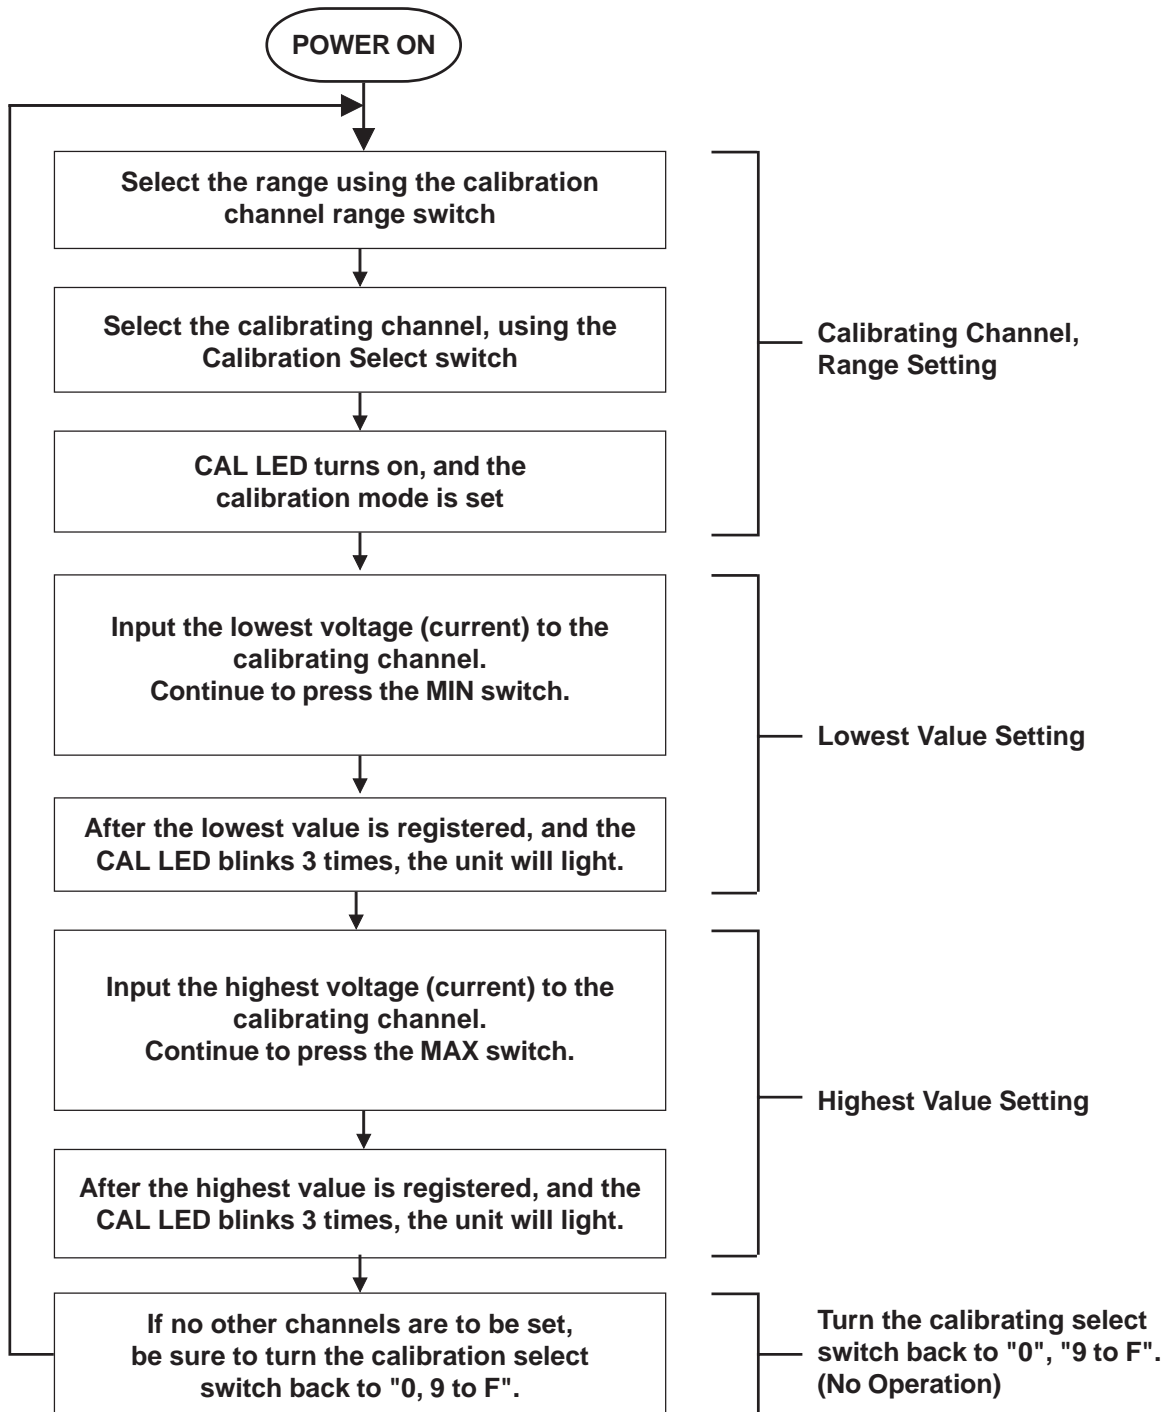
POWER ON

Select the range using the calibration channel range switch

Select the calibrating channel, using the Calibration Select switch

CAL LED turns on, and the calibration mode is set

Calibrating Channel, Range Setting

Input the lowest voltage (current) to the calibrating channel.
Continue to press the MIN switch.

After the lowest value is registered, and the CAL LED blinks 3 times, the unit will light.

Lowest Value Setting

Input the highest voltage (current) to the calibrating channel.
Continue to press the MAX switch.

After the highest value is registered, and the CAL LED blinks 3 times, the unit will light.

Highest Value Setting

If no other channels are to be set, be sure to turn the calibration select switch back to "0, 9 to F".

Turn the calibrating select switch back to "0", "9 to F". (No Operation)